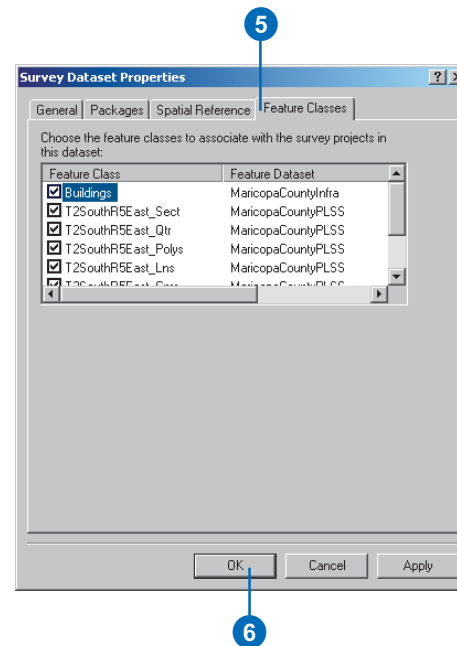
5

Survey Dataset Properties

?

General | Packages | Spatial Reference | Feature Classes

Choose the feature classes to associate with the survey projects in this dataset:

| Feature Class | Feature Dataset |
|---|---|
| Buildings | MaricopaCountyInfra |
| T2SouthR5East_Sect | MaricopaCountyPLSS |
| T2SouthR5East_Qtr | MaricopaCountyPLSS |
| T2SouthR5East_Polys | MaricopaCountyPLSS |
| T2SouthR5East_Lns | MaricopaCountyPLSS |
| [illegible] | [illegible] |

OK | Cancel | Apply

6